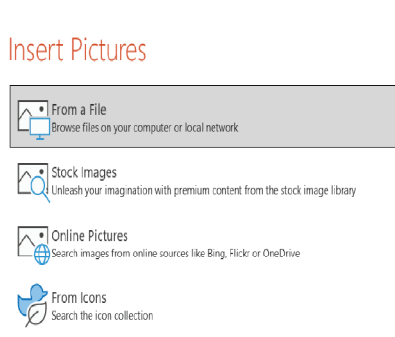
Insert Pictures

From a File
Browse files on your computer or local network

Stock Images
Unleash your imagination with premium content from the stock image library

Online Pictures
Search images from online sources like Bing, Flickr or OneDrive

From Icons
Search the icon collection